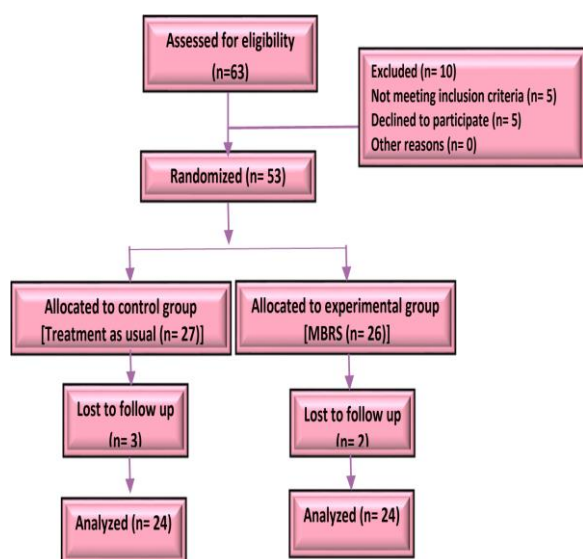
Assessed for eligibility
(n=63)

Excluded (n= 10)
Not meeting inclusion criteria (n= 5)
Declined to participate (n= 5)
Other reasons (n= 0)

Randomized (n= 53)

Allocated to control group
[Treatment as usual (n= 27)]

Allocated to experimental group
[MBRS (n= 26)]

Lost to follow up
(n= 3)

Lost to follow up
(n= 2)

Analyzed (n= 24)

Analyzed (n= 24)